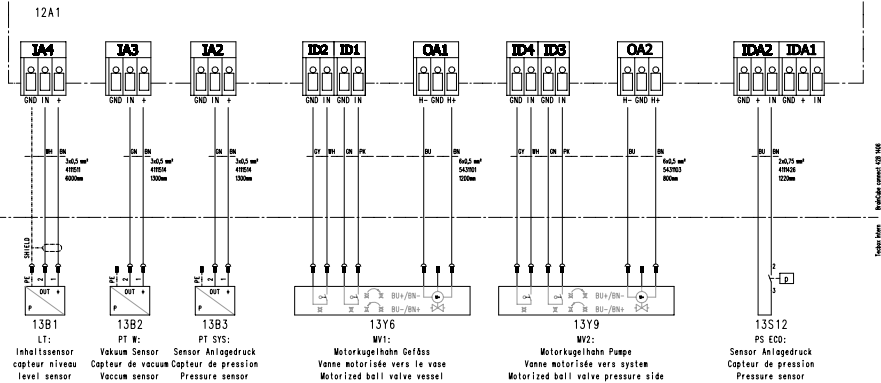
12A1

IA4
GND IN +
WH BN
3x0,5 mm²
411514
6000mm
SHIELD
PE 2 1
OUT +
P
13B1
LT:
Inhaltssensor
capteur niveau
level sensor

IA3
GND IN +
GN BN
3x0,5 mm²
411514
1300mm
1 2
OUT +
P
13B2
PT W:
Vakuum Sensor
Capteur de vacuum
Vaccum sensor

IA2
GND IN +
GN BN
3x0,5 mm²
411514
1300mm
1 2
OUT +
P
13B3
PT SYS:
Sensor Anlagedruck
Capteur de pression
Pressure sensor

ID2 ID1
GND IN GND IN
GY WH GN PK

OA1
H- GND H+
BU BN
6x0,5 mm²
543101
1200mm
BU+/BN-
BU-/BN+
13Y6
MV1:
Motorkugelhahn Gefäss
Vanne motorisée vers le vase
Motorized ball valve vessel

ID4 ID3
GND IN GND IN
GY WH GN PK

OA2
H- GND H+
BU BN
6x0,5 mm²
543103
800mm
BU+/BN-
BU-/BN+
13Y9
MV2:
Motorkugelhahn Pumpe
Vanne motorisée vers system
Motorized ball valve pressure side

IDA2 IDA1
GND + IN + IN
BU BN
2x0,75 mm²
411426
1220mm
2
3
p
13S12
PS ECO:
Sensor Anlagedruck
Capteur de pression
Pressure sensor

Railcube connect 428 1468
Teckos Intern